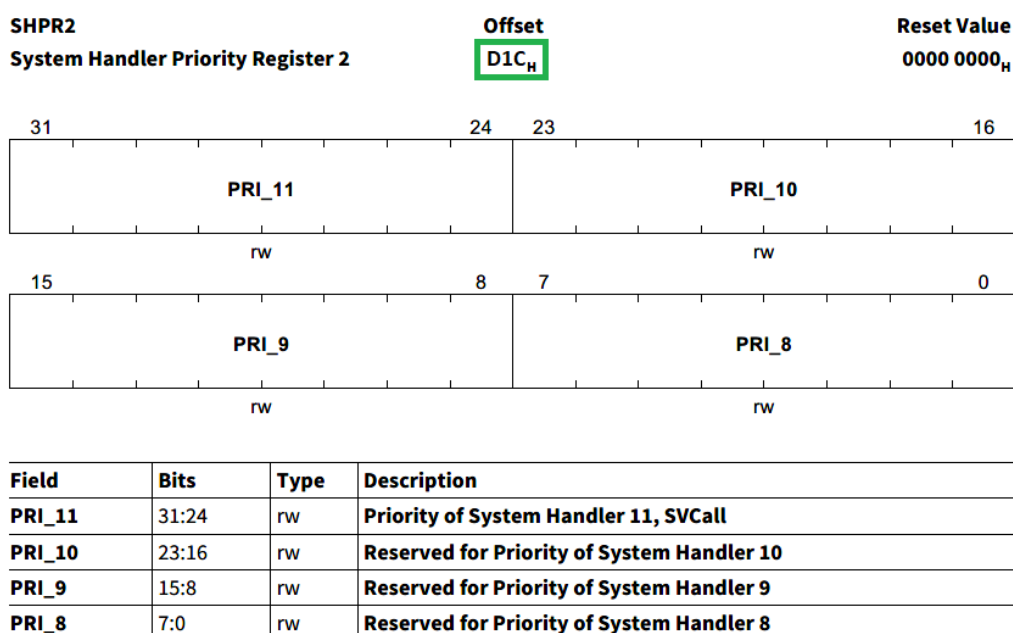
SHPR2
System Handler Priority Register 2

Offset
$D1C_H$

Reset Value
$0000\ 0000_H$

31 24 23 16

PRI_11 PRI_10

rw rw

15 8 7 0

PRI_9 PRI_8

rw rw

| Field | Bits | Type | Description |
|---|---|---|---|
| PRI_11 | 31:24 | rw | Priority of System Handler 11, SVCall |
| PRI_10 | 23:16 | rw | Reserved for Priority of System Handler 10 |
| PRI_9 | 15:8 | rw | Reserved for Priority of System Handler 9 |
| PRI_8 | 7:0 | rw | Reserved for Priority of System Handler 8 |